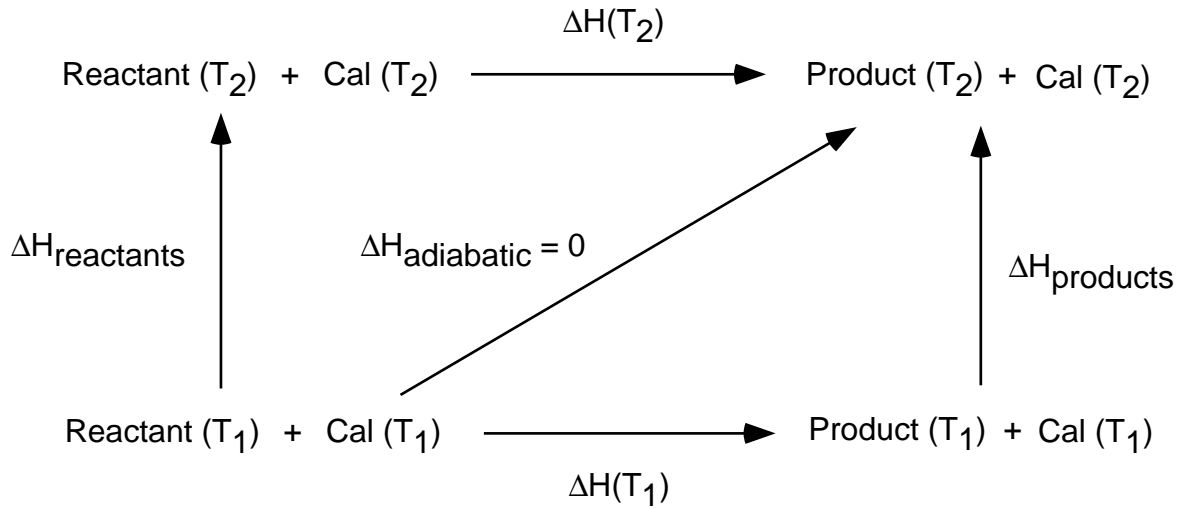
$\Delta H(T_2)$

Reactant ($T_2$) + Cal ($T_2$)

Product ($T_2$) + Cal ($T_2$)

$\Delta H_{reactants}$

$\Delta H_{adiabatic} = 0$

$\Delta H_{products}$

Reactant ($T_1$) + Cal ($T_1$)

Product ($T_1$) + Cal ($T_1$)

$\Delta H(T_1)$